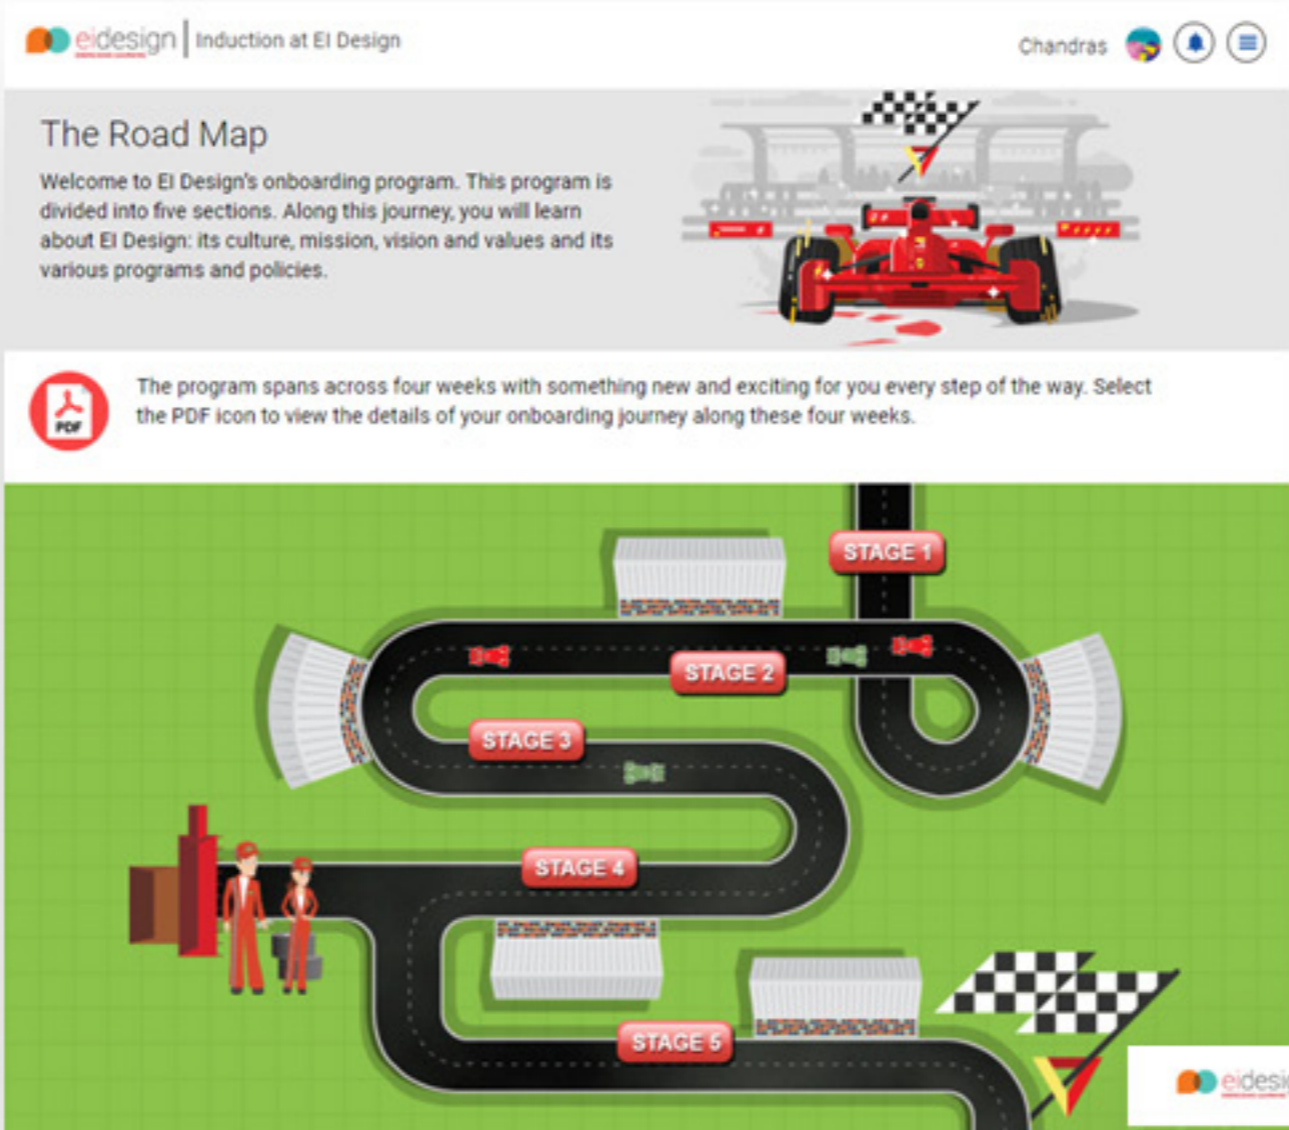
eidesign | Induction at EI Design

Chandras

The Road Map

Welcome to EI Design's onboarding program. This program is divided into five sections. Along this journey, you will learn about EI Design: its culture, mission, vision and values and its various programs and policies.

PDF

The program spans across four weeks with something new and exciting for you every step of the way. Select the PDF icon to view the details of your onboarding journey along these four weeks.

STAGE 1

STAGE 2

STAGE 3

STAGE 4

STAGE 5

eidesi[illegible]